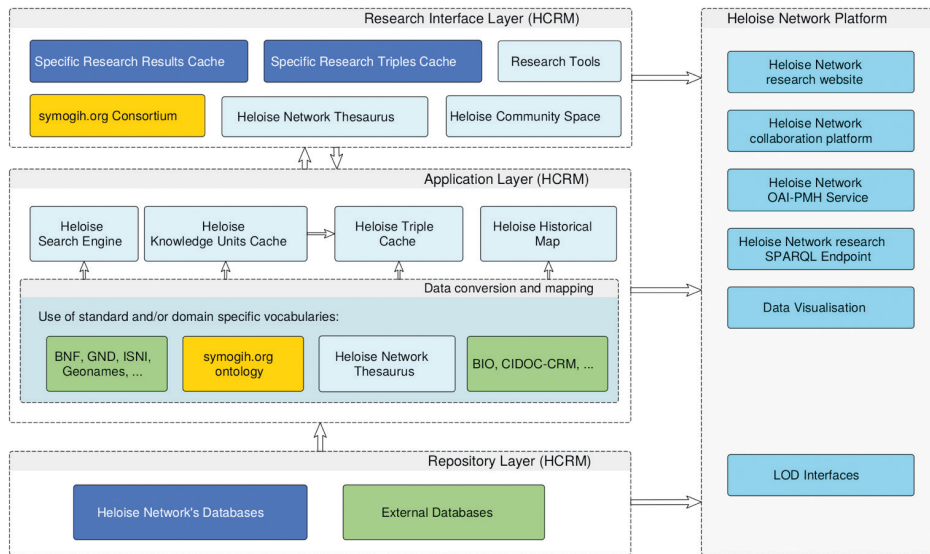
Research Interface Layer (HCRM)

Specific Research Results Cache

Specific Research Triples Cache

Research Tools

symogih.org Consortium

Heloise Network Thesaurus

Heloise Community Space

Application Layer (HCRM)

Heloise Search Engine

Heloise Knowledge Units Cache

Heloise Triple Cache

Heloise Historical Map

Data conversion and mapping

Use of standard and/or domain specific vocabularies:

BNF, GND, ISNI, Geonames, ...

symogih.org ontology

Heloise Network Thesaurus

BIO, CIDOC-CRM, ...

Repository Layer (HCRM)

Heloise Network's Databases

External Databases

Heloise Network Platform

Heloise Network research website

Heloise Network collaboration platform

Heloise Network OAI-PMH Service

Heloise Network research SPARQL Endpoint

Data Visualisation

LOD Interfaces